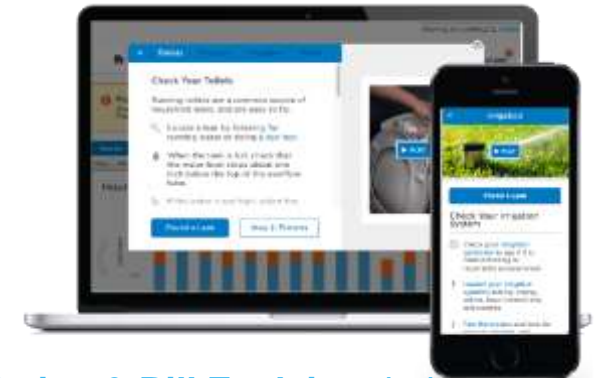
Check Your Toilets

Running toilets are a common source of household leaks, and are easy to fix.

Locate a leak by listening for running water or doing a dye test.

When the tank is full, check that the water level stops about one inch below the top of the overflow tube.

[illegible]

Fixed a Leak

Keep It Running

Irrigation

Fixed a Leak

Check Your Irrigation System

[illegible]

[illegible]

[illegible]